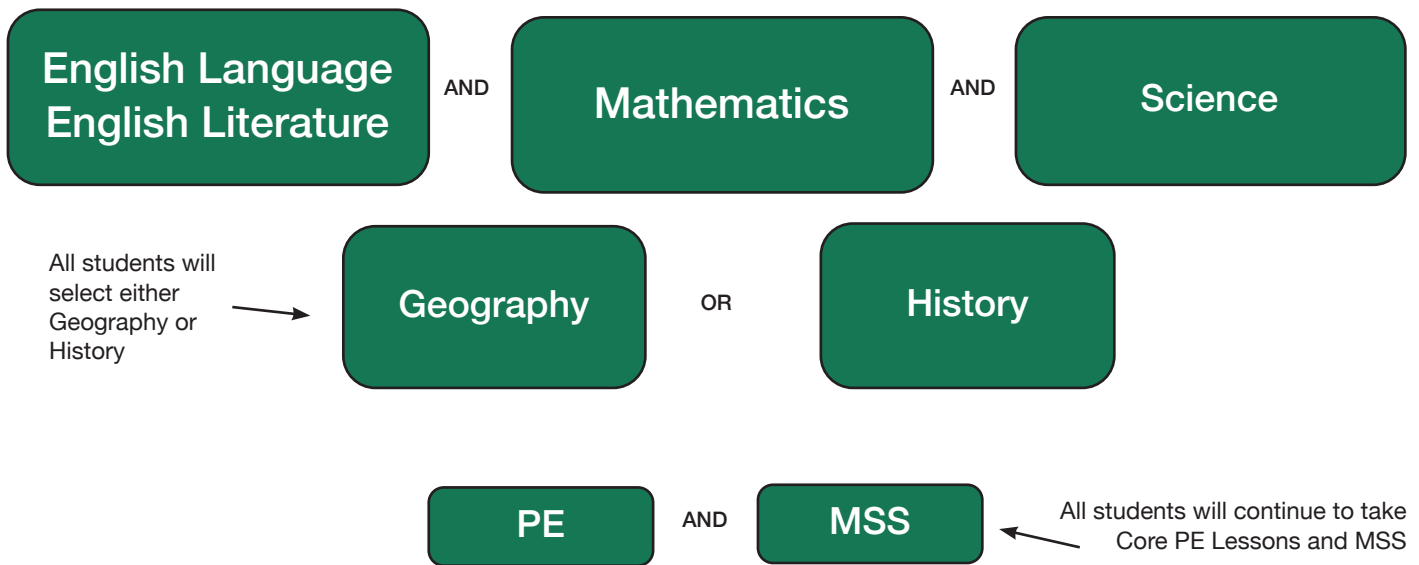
English Language
English Literature

AND

Mathematics

AND

Science

All students will select either Geography or History

Geography

OR

History

PE

AND

MSS

All students will continue to take Core PE Lessons and MSS